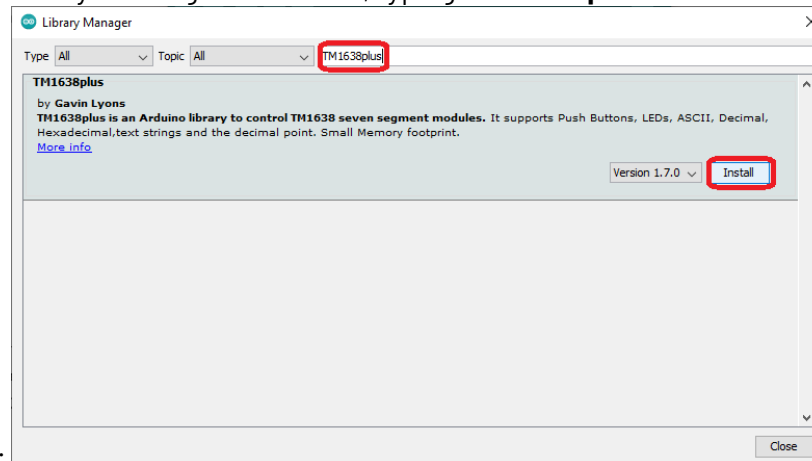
Library Manager

Type All Topic All TM1638plus

TM1638plus

by Gavin Lyons
TM1638plus is an Arduino library to control TM1638 seven segment modules. It supports Push Buttons, LEDs, ASCII, Decimal, Hexadecimal,text strings and the decimal point. Small Memory footprint.
More info

Version 1.7.0 Install

Close